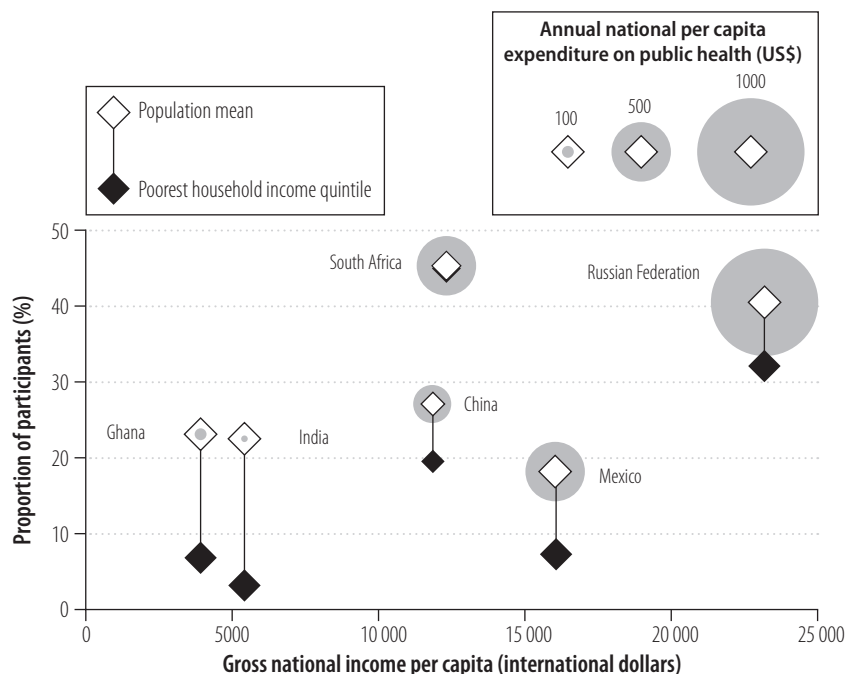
Annual national per capita expenditure on public health (US$)

100
500
1000

Population mean

Poorest household income quintile

50
40
30
20
10
0

Proportion of participants (%)

South Africa
Russian Federation
China
Ghana
India
Mexico

0
5000
10 000
15 000
20 000
25 000

Gross national income per capita (international dollars)